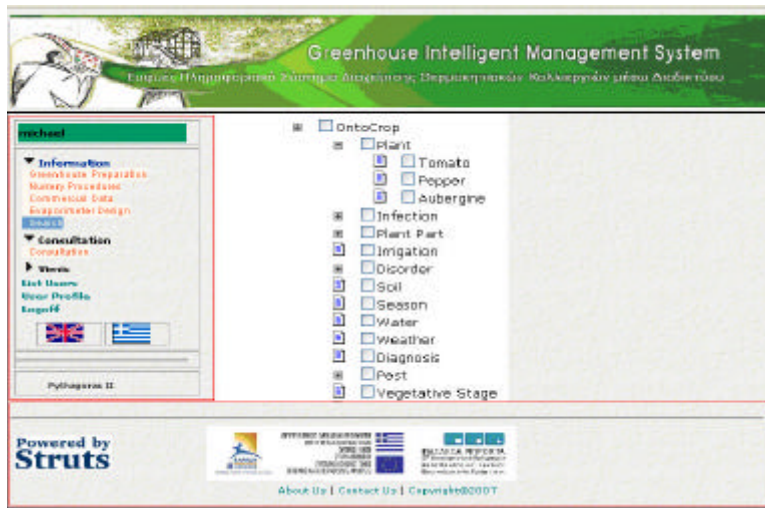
Greenhouse Intelligent Management System

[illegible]

michael

Information
Greenhouse Preparation
Nursery Procedures
Commercial Data
Evaporimeter Design
Search

Consultation
Consultation

Words
List Users
User Profile
Logoff

Pythagoras II

OntoCrop
Plant
Tomato
Pepper
Aubergine
Infection
Plant Part
Irrigation
Disorder
Soil
Season
Water
Weather
Diagnosis
Pest
Vegetative Stage

Powered by Struts

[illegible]

About Us | Contact Us | Copyright©2007